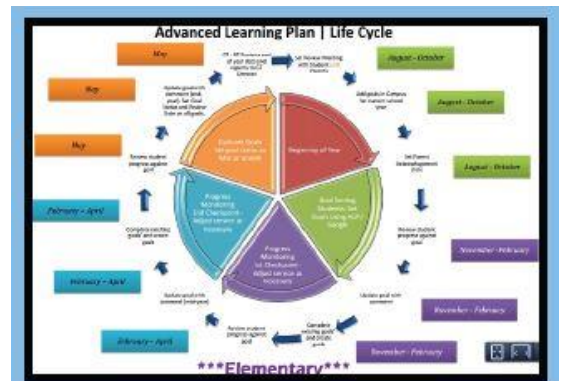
Advanced Learning Plan | Life Cycle

May

May

May

February – April

February – April

February – April

August – October

August – October

August – October

November – February

November – February

November – February

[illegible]

Set Review Meeting with Student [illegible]

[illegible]

Evaluate Goals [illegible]

Beginning of Year

Goal Setting Students Set Goals Using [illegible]

Progress Monitoring 1st Checkpoint – Adjust service as necessary

Progress Monitoring 1st Checkpoint – Adjust service as necessary

Progress Monitoring 1st Checkpoint – Adjust service as necessary

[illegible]

Review student progress against goal

Update goals with comment

Consider revising goals and create goals

Review student progress against goal

Update goals with comment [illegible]

Complete revising goals and create goals

Review student progress against goal

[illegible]

***Elementary***